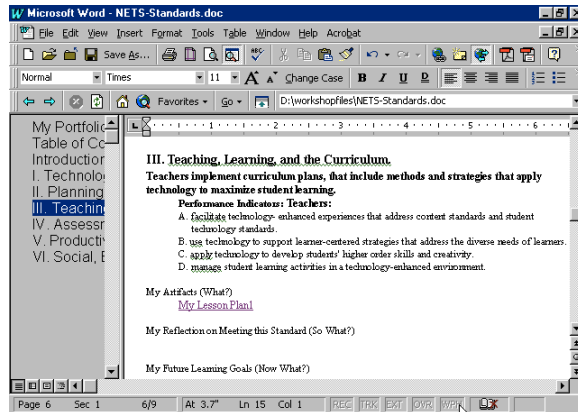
Microsoft Word - NETS-Standards.doc

File Edit View Insert Format Tools Table Window Help Acrobat

Save As...

Normal Times 11 Change Case B I U

Favorites Go D:\workshopfiles\NETS-Standards.doc

My Portfolio
Table of Co
Introduction
I. Technolog
II. Planning
III. Teaching
IV. Assessm
V. Productiv
VI. Social, E

III. Teaching, Learning, and the Curriculum.

Teachers implement curriculum plans, that include methods and strategies that apply technology to maximize student learning.

Performance Indicators: Teachers:

A. facilitate technology- enhanced experiences that address content standards and student technology standards.
B. use technology to support learner-centered strategies that address the diverse needs of learners.
C. apply technology to develop students' higher order skills and creativity.
D. manage student learning activities in a technology-enhanced environment.

My Artifacts (What?)

My Lesson Plan1

My Reflection on Meeting this Standard (So What?)

My Future Learning Goals (Now What?)

Page 6 Sec 1 6/9 At 3.7" Ln 15 Col 1 REC TRK EXT OVR WPH